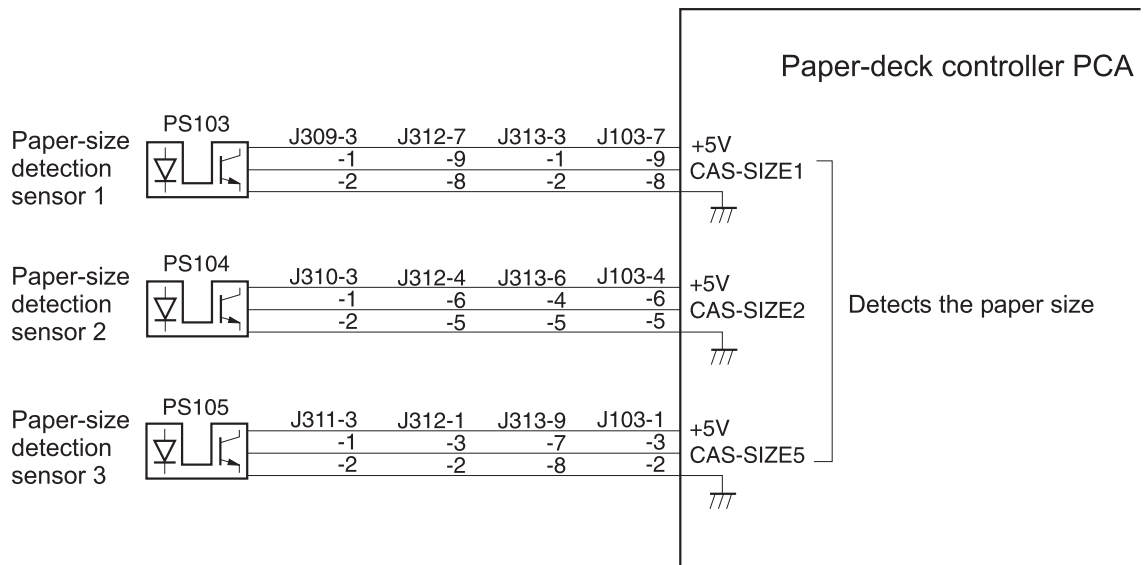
Paper-deck controller PCA

Paper-size detection sensor 1

PS103

J309-3 -1 -2

J312-7 -9 -8

J313-3 -1 -2

J103-7 -9 -8

+5V

CAS-SIZE1

Paper-size detection sensor 2

PS104

J310-3 -1 -2

J312-4 -6 -5

J313-6 -4 -5

J103-4 -6 -5

+5V

CAS-SIZE2

Detects the paper size

Paper-size detection sensor 3

PS105

J311-3 -1 -2

J312-1 -3 -2

J313-9 -7 -8

J103-1 -3 -2

+5V

CAS-SIZE5